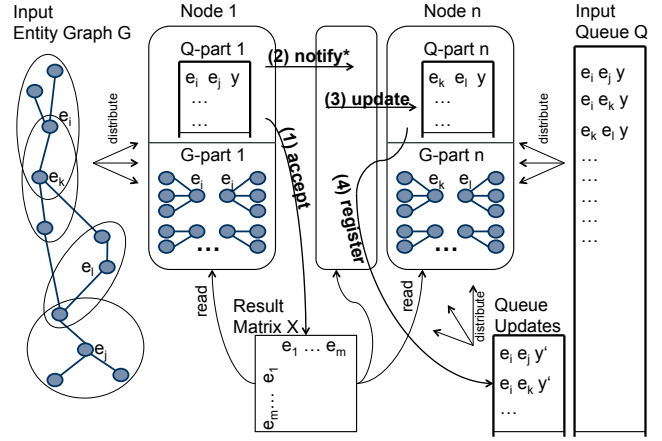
Input Entity Graph G

Node 1

Node n

Input Queue Q

Q-part 1

$e_i$ $e_j$ y
…
…

(2) notify*

(3) update

Q-part n

$e_k$ $e_l$ y
…

G-part 1

G-part n

(1) accept

(4) register

distribute

distribute

$e_i$

$e_k$

$e_l$

$e_j$

$e_i$

$e_j$

$e_k$

$e_l$

…

…

$e_i$ $e_j$ y
$e_i$ $e_k$ y
$e_k$ $e_l$ y
…
…
…
…
…

read

read

Result Matrix X

$e_1$ … $e_m$

$e_1$
…
$e_m$

distribute

Queue Updates

$e_i$ $e_j$ y'
$e_i$ $e_k$ y'
…